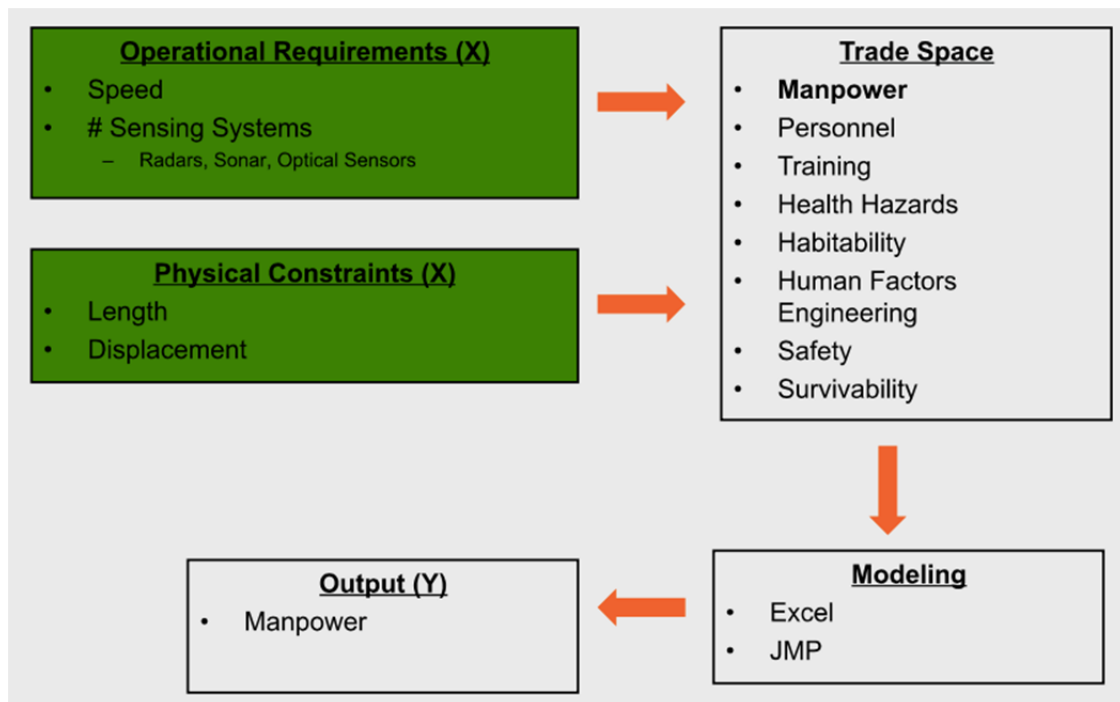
Operational Requirements (X)
- Speed
- # Sensing Systems
  – Radars, Sonar, Optical Sensors

Physical Constraints (X)
- Length
- Displacement

Trade Space
- Manpower
- Personnel
- Training
- Health Hazards
- Habitability
- Human Factors Engineering
- Safety
- Survivability

Modeling
- Excel
- JMP

Output (Y)
- Manpower